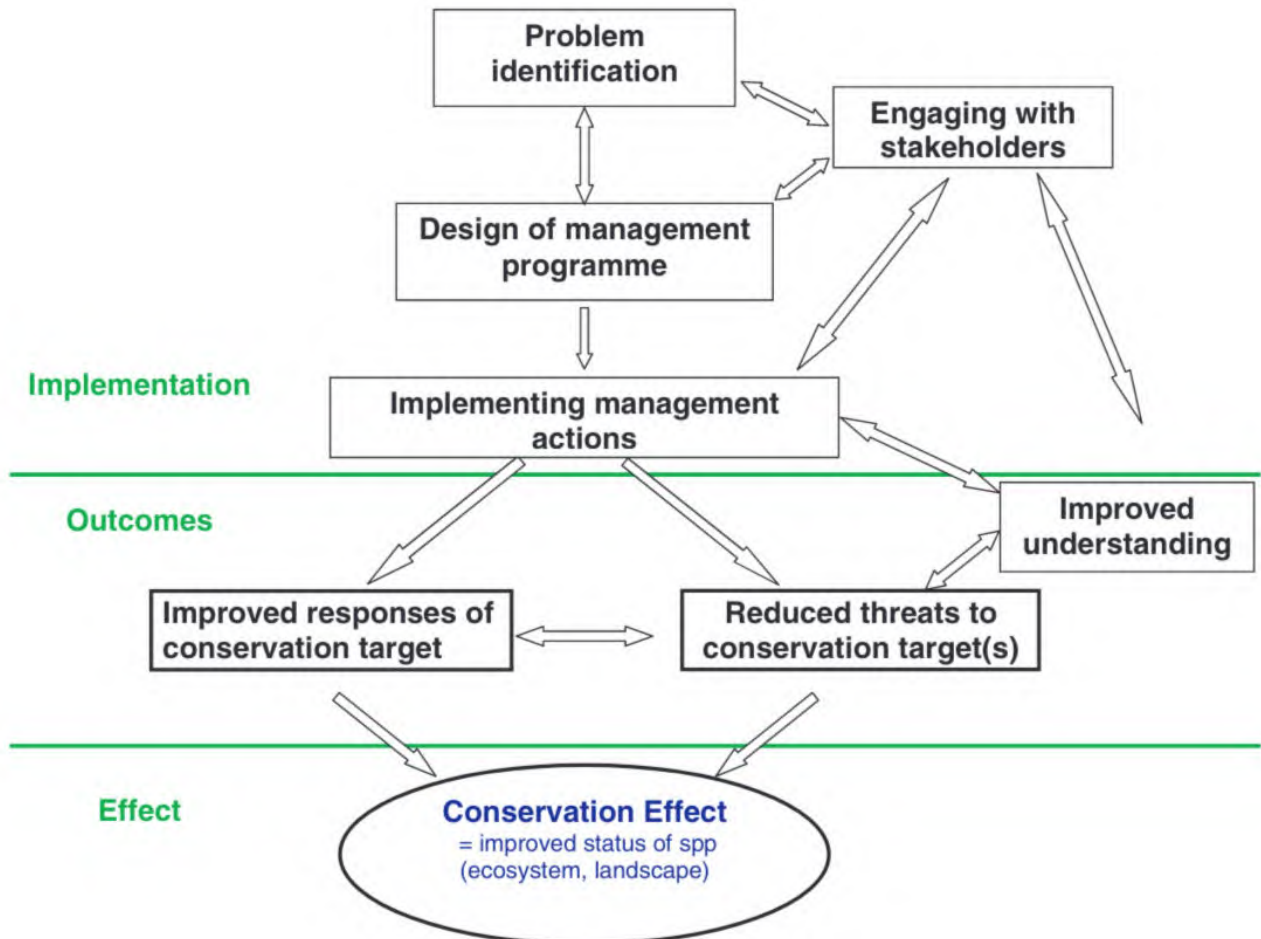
Problem identification

Engaging with stakeholders

Design of management programme

Implementation

Implementing management actions

Outcomes

Improved understanding

Improved responses of conservation target

Reduced threats to conservation target(s)

Effect

Conservation Effect
= improved status of spp
(ecosystem, landscape)